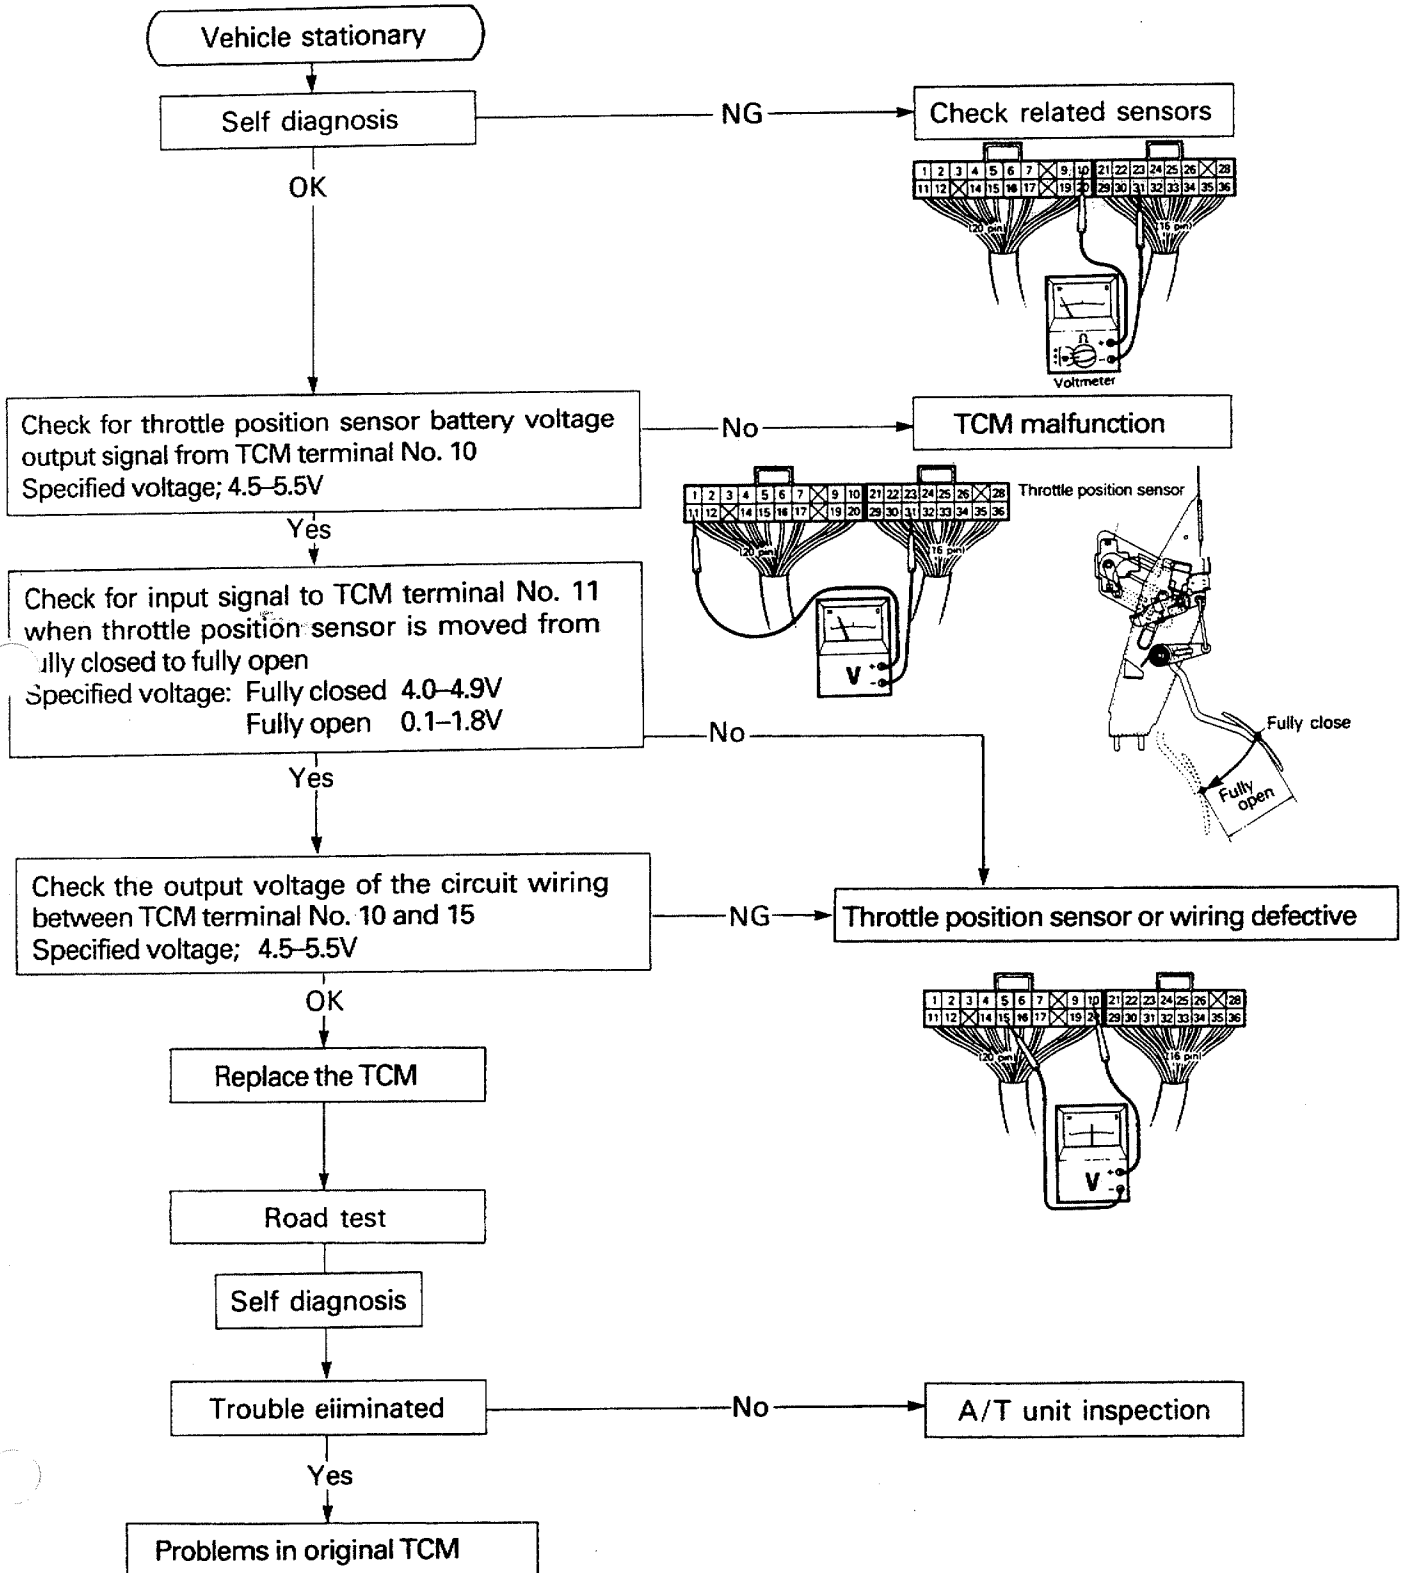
Vehicle stationary

Self diagnosis

NG

Check related sensors

| 1 | 2 | 3 | 4 | 5 | 6 | 7 | ☒ | 9 | 10 | 21 | 22 | 23 | 24 | 25 | 26 | ☒ | 28 |
|---|---|---|---|---|---|---|---|---|---|---|---|---|---|---|---|---|---|
| 11 | 12 | ☒ | 14 | 15 | 16 | 17 | ☒ | 19 | 20 | 29 | 30 | 31 | 32 | 33 | 34 | 35 | 36 |

(20 pin)
(16 pin)
Voltmeter

OK

Check for throttle position sensor battery voltage output signal from TCM terminal No. 10
Specified voltage; 4.5–5.5V

No

TCM malfunction

| 1 | 2 | 3 | 4 | 5 | 6 | 7 | ☒ | 9 | 10 | 21 | 22 | 23 | 24 | 25 | 26 | ☒ | 28 |
|---|---|---|---|---|---|---|---|---|---|---|---|---|---|---|---|---|---|
| 11 | 12 | ☒ | 14 | 15 | 16 | 17 | ☒ | 19 | 20 | 29 | 30 | 31 | 32 | 33 | 34 | 35 | 36 |

(20 pin)
(16 pin)
V

Throttle position sensor

Yes

Check for input signal to TCM terminal No. 11 when throttle position sensor is moved from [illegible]ully closed to fully open
Specified voltage: Fully closed 4.0–4.9V
Fully open 0.1–1.8V

No

Fully close
Fully open

Yes

Check the output voltage of the circuit wiring between TCM terminal No. 10 and 15
Specified voltage; 4.5–5.5V

NG

Throttle position sensor or wiring defective

| 1 | 2 | 3 | 4 | 5 | 6 | 7 | ☒ | 9 | 10 | 21 | 22 | 23 | 24 | 25 | 26 | ☒ | 28 |
|---|---|---|---|---|---|---|---|---|---|---|---|---|---|---|---|---|---|
| 11 | 12 | ☒ | 14 | 15 | 16 | 17 | ☒ | 19 | 20 | 29 | 30 | 31 | 32 | 33 | 34 | 35 | 36 |

(20 pin)
(16 pin)
V

OK

Replace the TCM

Road test

Self diagnosis

Trouble eliminated

No

A/T unit inspection

Yes

Problems in original TCM